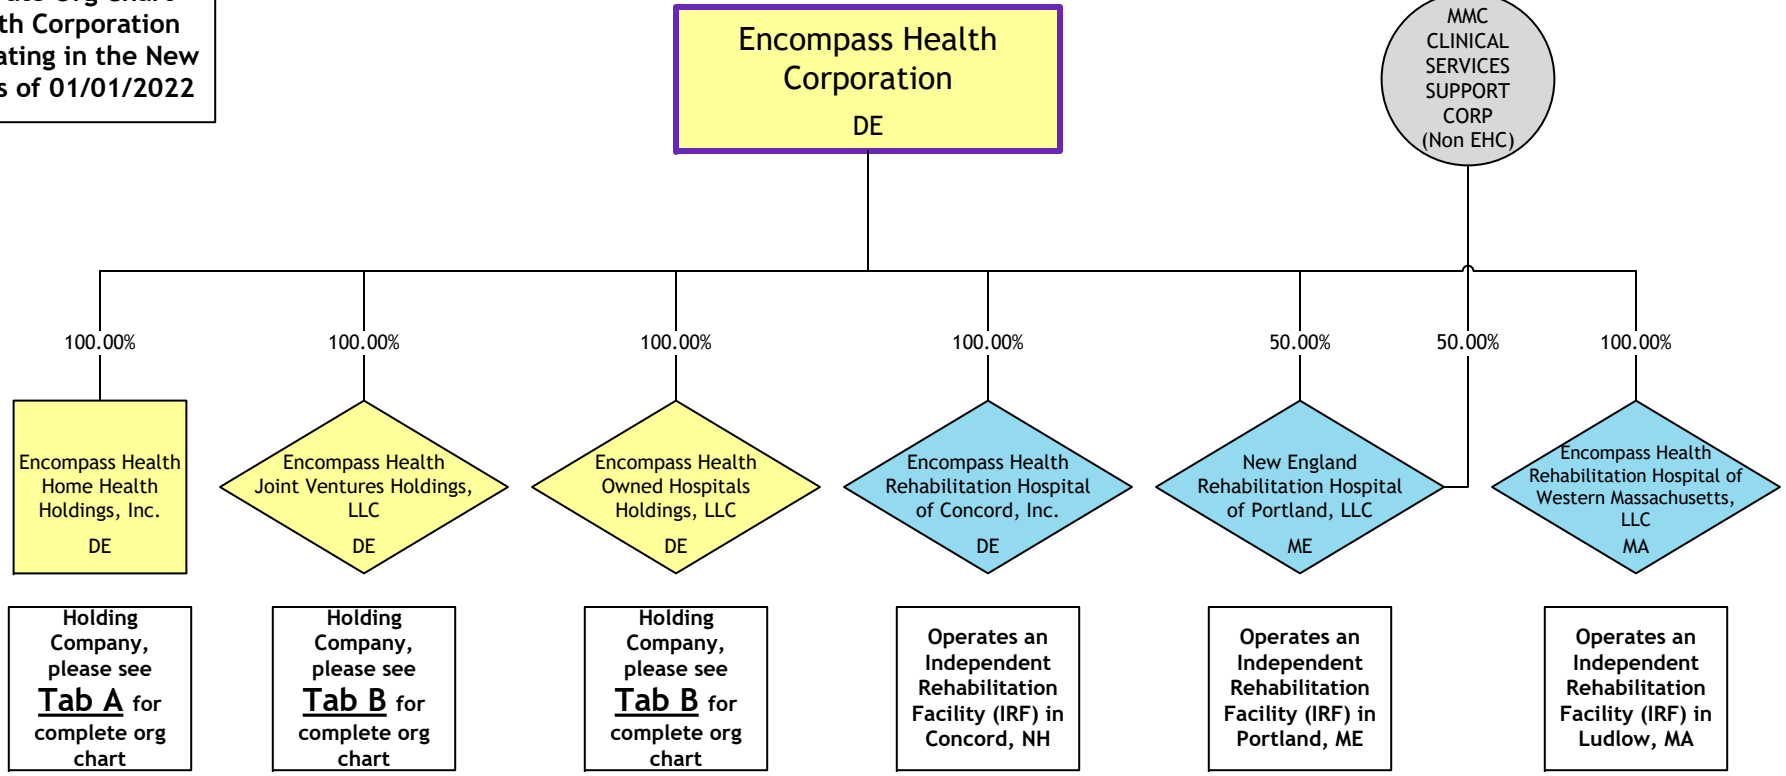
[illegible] Org Chart
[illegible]th Corporation
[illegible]ating in the New
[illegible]s of 01/01/2022

Encompass Health Corporation
DE

MMC CLINICAL SERVICES SUPPORT CORP (Non EHC)

100.00%
Encompass Health Home Health Holdings, Inc.
DE
Holding Company, please see Tab A for complete org chart

100.00%
Encompass Health Joint Ventures Holdings, LLC
DE
Holding Company, please see Tab B for complete org chart

100.00%
Encompass Health Owned Hospitals Holdings, LLC
DE
Holding Company, please see Tab B for complete org chart

100.00%
Encompass Health Rehabilitation Hospital of Concord, Inc.
DE
Operates an Independent Rehabilitation Facility (IRF) in Concord, NH

50.00%
50.00%
New England Rehabilitation Hospital of Portland, LLC
ME
Operates an Independent Rehabilitation Facility (IRF) in Portland, ME

100.00%
Encompass Health Rehabilitation Hospital of Western Massachusetts, LLC
MA
Operates an Independent Rehabilitation Facility (IRF) in Ludlow, MA